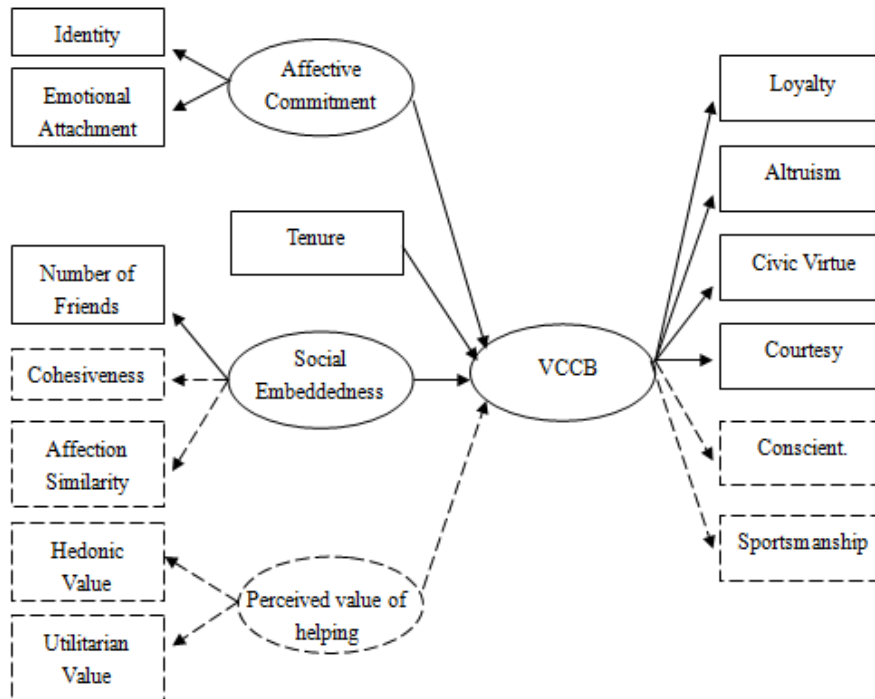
Identity

Emotional Attachment

Affective Commitment

Tenure

Number of Friends

Cohesiveness

Affection Similarity

Social Embeddedness

Hedonic Value

Utilitarian Value

Perceived value of helping

VCCB

Loyalty

Altruism

Civic Virtue

Courtesy

Conscient.

Sportsmanship